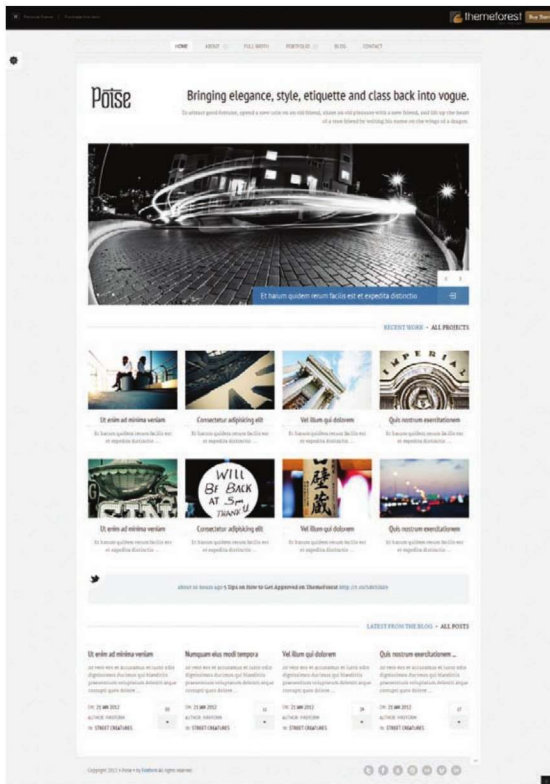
themeforest

HOME ABOUT FULL WIDTH PORTFOLIO BLOG CONTACT

Poise

Bringing elegance, style, etiquette and class back into vogue.

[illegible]

Et harum quidem rerum facilis est et expedita distinctio

RECENT WORK • ALL PROJECTS

Ut enim ad minima veniam

Consectetur adipiscing elit

Vel illum qui dolorem

Quis nostrum exercitationem

WILL BE BACK AT 5pm THANK U

IMPERIAL

Ut enim ad minima veniam

Consectetur adipiscing elit

Vel illum qui dolorem

Quis nostrum exercitationem

about xx hours ago 5 Tips on How to Get Approved on ThemeForest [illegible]

LATEST FROM THE BLOG • ALL POSTS

Ut enim ad minima veniam

Numquam eius modi tempora

Vel illum qui dolorem

Quis nostrum exercitationem ...

Copyright 2012 • Poise • by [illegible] All rights reserved